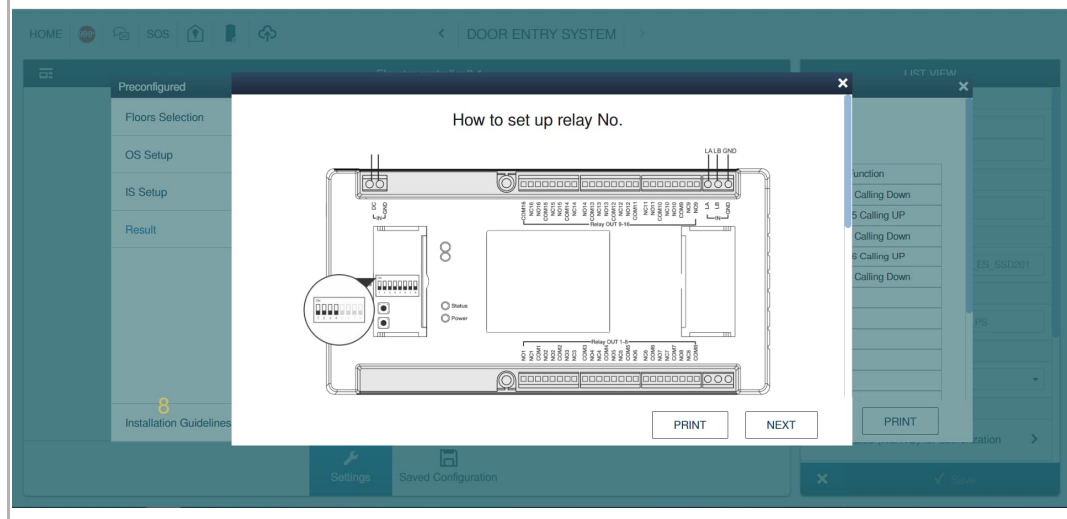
HOME SOS DOOR ENTRY SYSTEM

LIST VIEW

Preconfigured

Floors Selection

OS Setup

IS Setup

Result

8
Installation Guidelines

How to set up relay No.

LA LB GND

DC GND

COM16 NO16 NC16 COM15 NO15 NC15 COM14 NO14 NC14 COM13 NO13 NC13 COM12 NO12 NC12 COM11 NO11 NC11 COM10 NO10 NC10 COM9 NO9 NC9

Relay OUT 9-16

LA LB GND

Status

Power

Relay OUT 1-8

NO1 NC1 COM1 NO2 NC2 COM2 NO3 NC3 COM3 NO4 NC4 COM4 NO5 NC5 COM5 NO6 NC6 COM6 NO7 NC7 COM7 NO8 NC8 COM8

PRINT

NEXT

Function

Calling Down

5 Calling UP

Calling Down

6 Calling UP

Calling Down

ES-SSD201

PRINT

uration

Settings

Saved Configuration